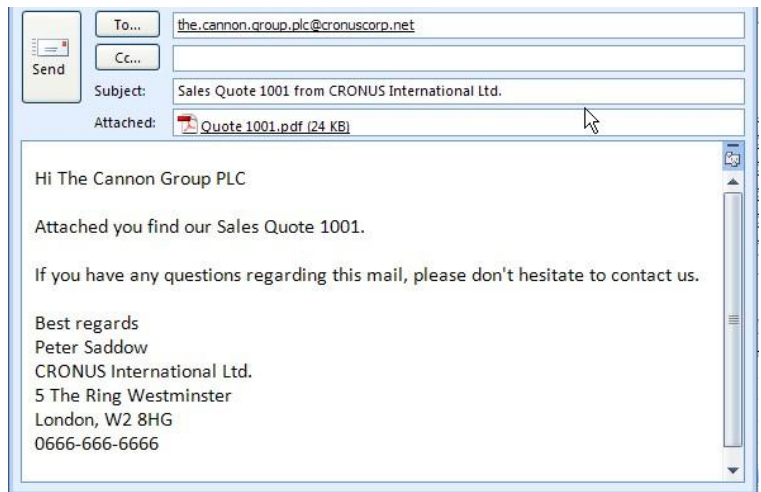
Send

To...
the.cannon.group.plc@cronuscorp.net

Cc...

Subject:
Sales Quote 1001 from CRONUS International Ltd.

Attached:
Quote 1001.pdf (24 KB)

Hi The Cannon Group PLC

Attached you find our Sales Quote 1001.

If you have any questions regarding this mail, please don't hesitate to contact us.

Best regards
Peter Saddow
CRONUS International Ltd.
5 The Ring Westminster
London, W2 8HG
0666-666-6666